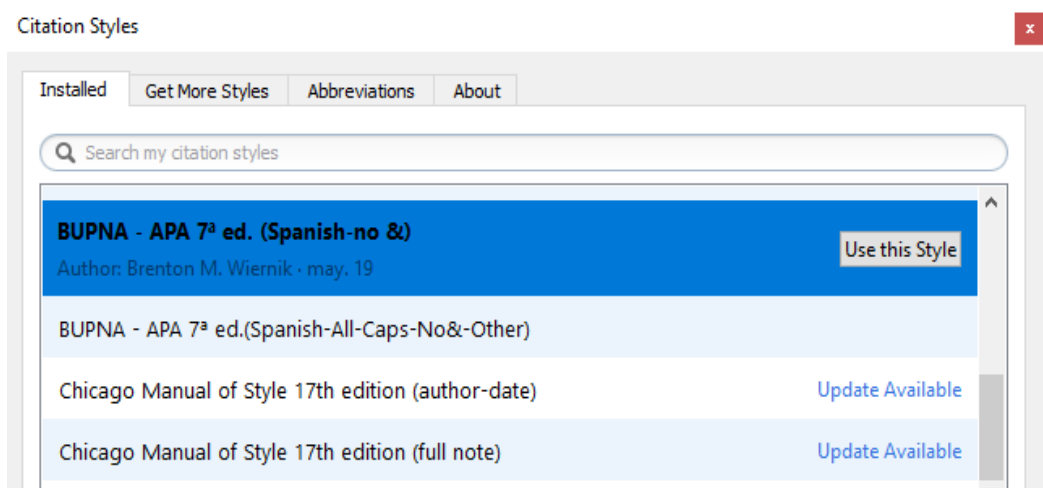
Citation Styles

x

Installed | Get More Styles | Abbreviations | About

Search my citation styles

BUPNA - APA 7ª ed. (Spanish-no &)
Author: Brenton M. Wiernik · may. 19
Use this Style

BUPNA - APA 7ª ed.(Spanish-All-Caps-No&-Other)

Chicago Manual of Style 17th edition (author-date)
Update Available

Chicago Manual of Style 17th edition (full note)
Update Available